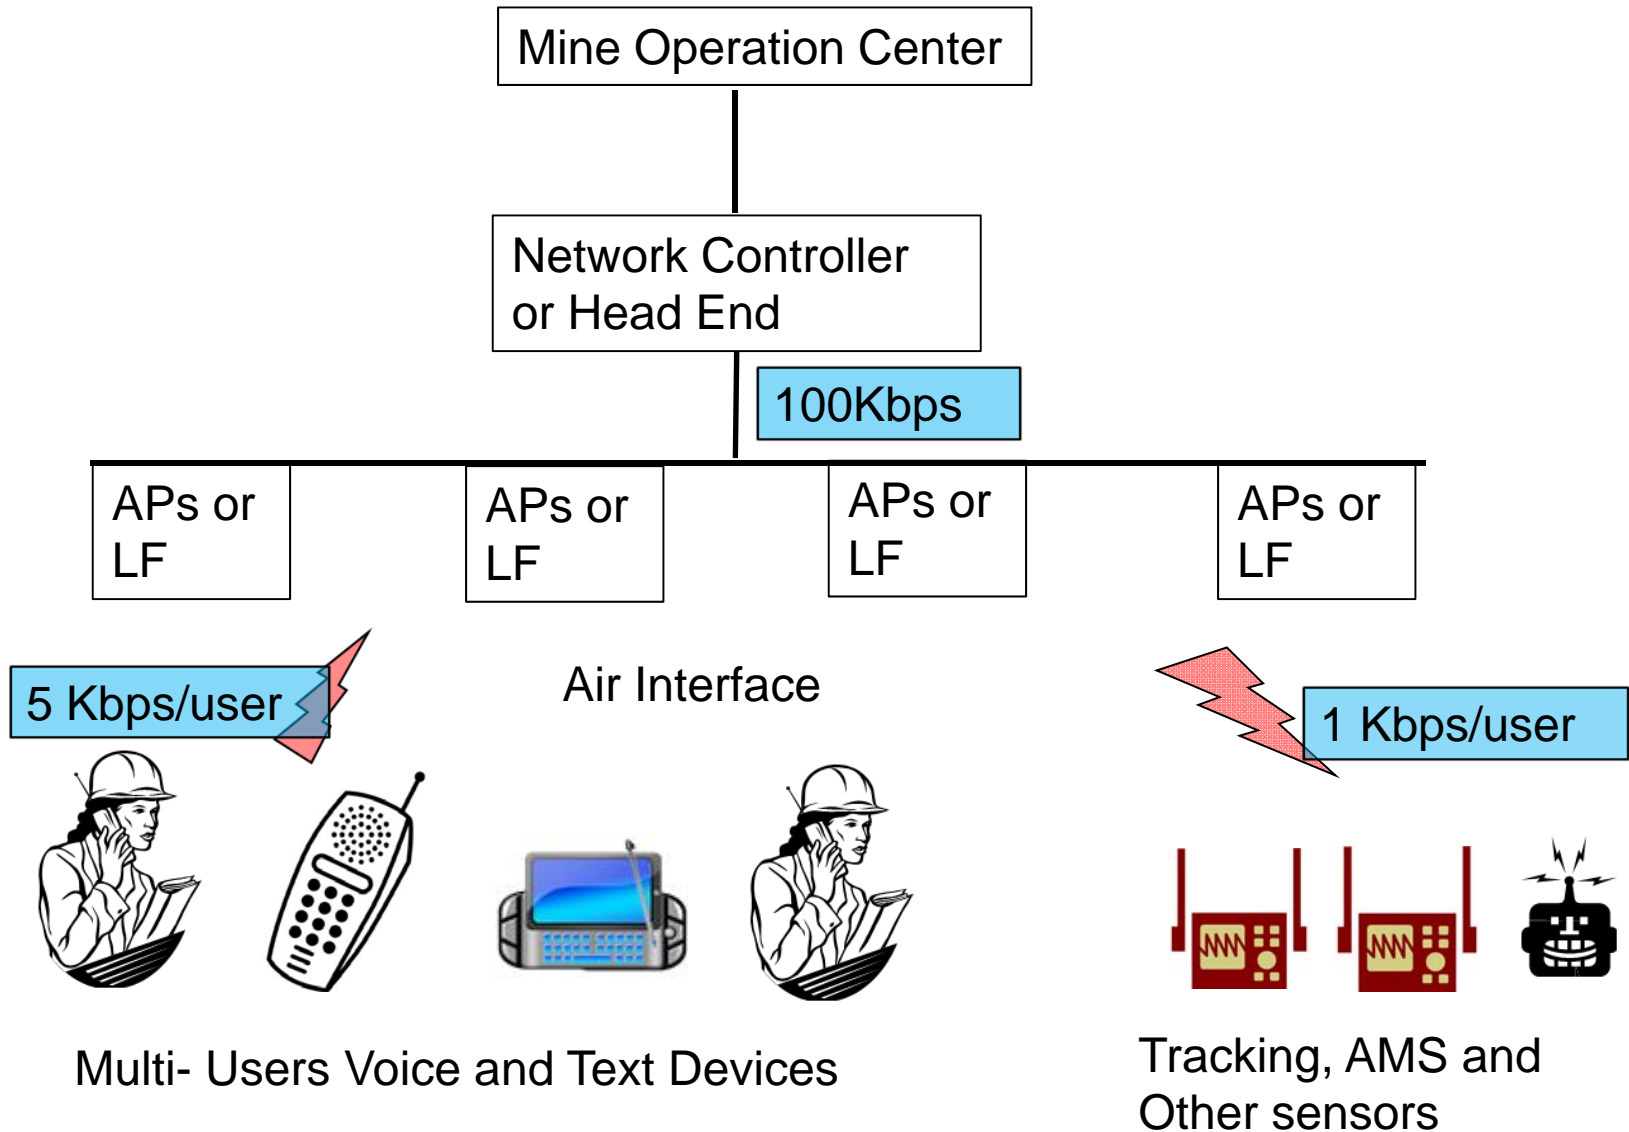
Mine Operation Center

Network Controller or Head End

100Kbps

APs or LF

APs or LF

APs or LF

APs or LF

5 Kbps/user

Air Interface

1 Kbps/user

Multi- Users Voice and Text Devices

Tracking, AMS and Other sensors